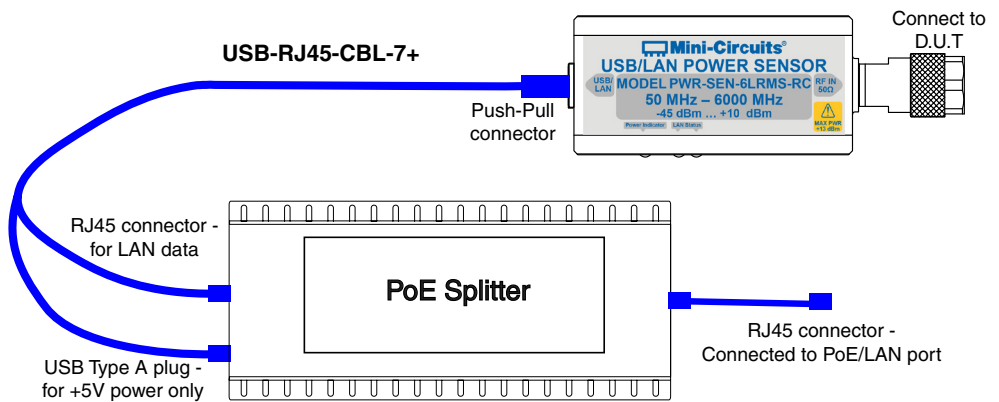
USB-RJ45-CBL-7+

Mini-Circuits®
USB/LAN POWER SENSOR
USB/ LAN
MODEL PWR-SEN-6LRMS-RC
RF IN 50Ω
50 MHz – 6000 MHz
-45 dBm ... +10 dBm
MAX PWR +13 dBm
Power Indicator
LAN Status

Connect to D.U.T

Push-Pull connector

RJ45 connector - for LAN data

PoE Splitter

USB Type A plug - for +5V power only

RJ45 connector - Connected to PoE/LAN port